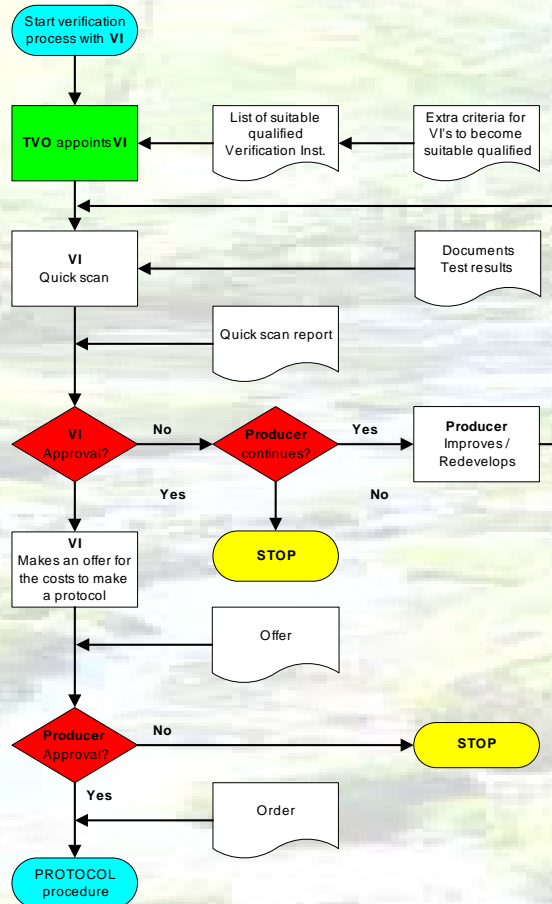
Start verification process with VI

TVO appoints VI

List of suitable qualified Verification Inst.

Extra criteria for VI's to become suitable qualified

VI
Quick scan

Documents
Test results

Quick scan report

VI
Approval?

No

Producer
continues?

Yes

Producer
Improves / Redevelops

Yes

No

VI
Makes an offer for the costs to make a protocol

STOP

Offer

Producer
Approval?

No

STOP

Yes

Order

PROTOCOL
procedure